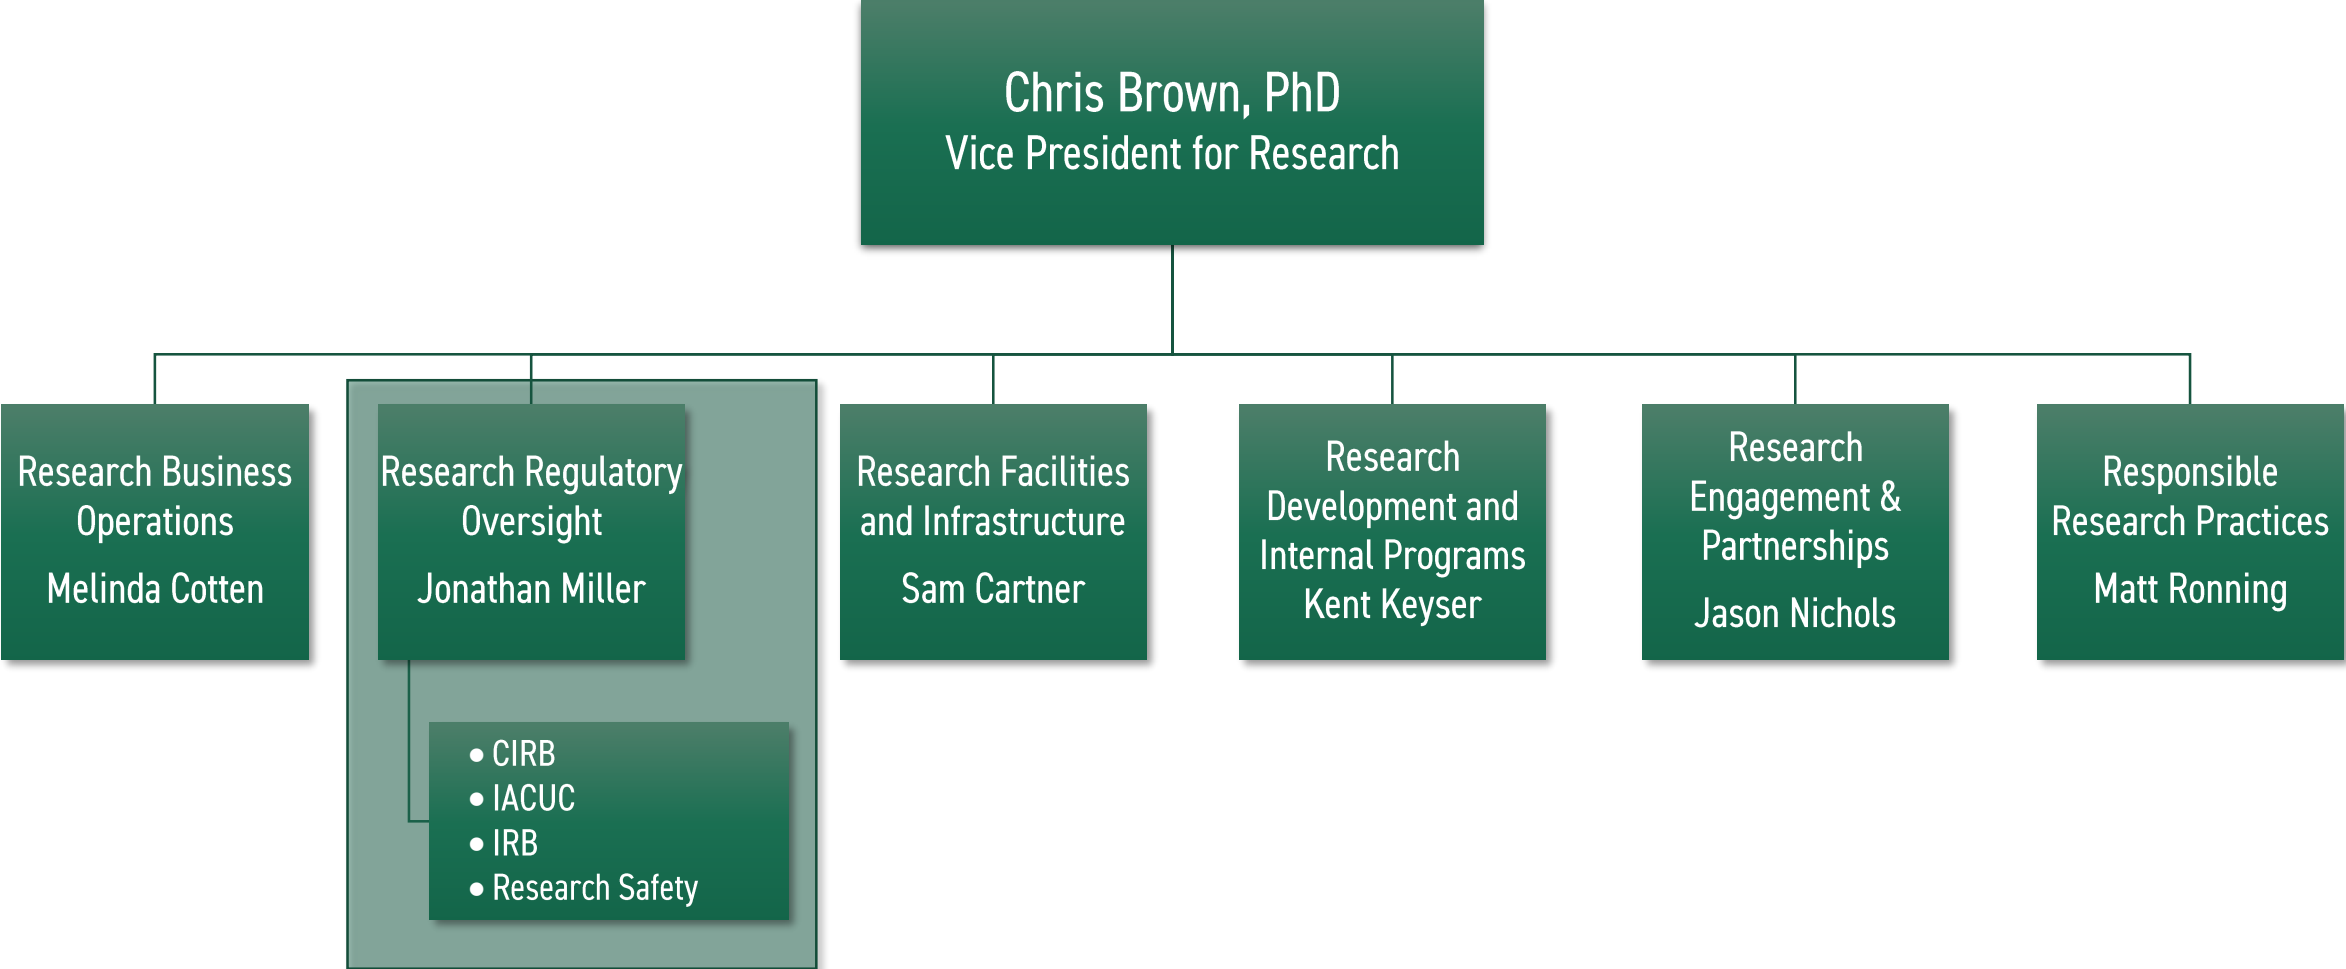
Chris Brown, PhD
Vice President for Research

Research Business Operations

Melinda Cotten

Research Regulatory Oversight

Jonathan Miller

• CIRB
• IACUC
• IRB
• Research Safety

Research Facilities and Infrastructure

Sam Cartner

Research Development and Internal Programs
Kent Keyser

Research Engagement & Partnerships

Jason Nichols

Responsible Research Practices

Matt Ronning